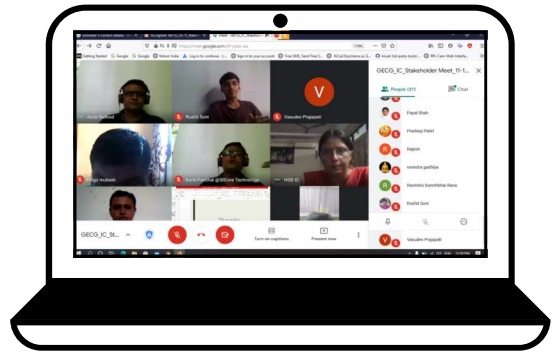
https://meet.google.com

Getting Started  Google  Google

GECG_IC_Stakeholder Meet_11-1...

People (37)  Chat

V

Payal Shah

Pradeep Patel

Rajesh

Ravindra gadhiya

Ravindra Sureshbhai Rana

Rushit Soni

Vasudev Prajapati

Ruchit Soni

Vasudev Prajapati

Kunal Panchal @ SiCore Technology

HOD IC

GECG_IC_St...

Turn on captions

Present now